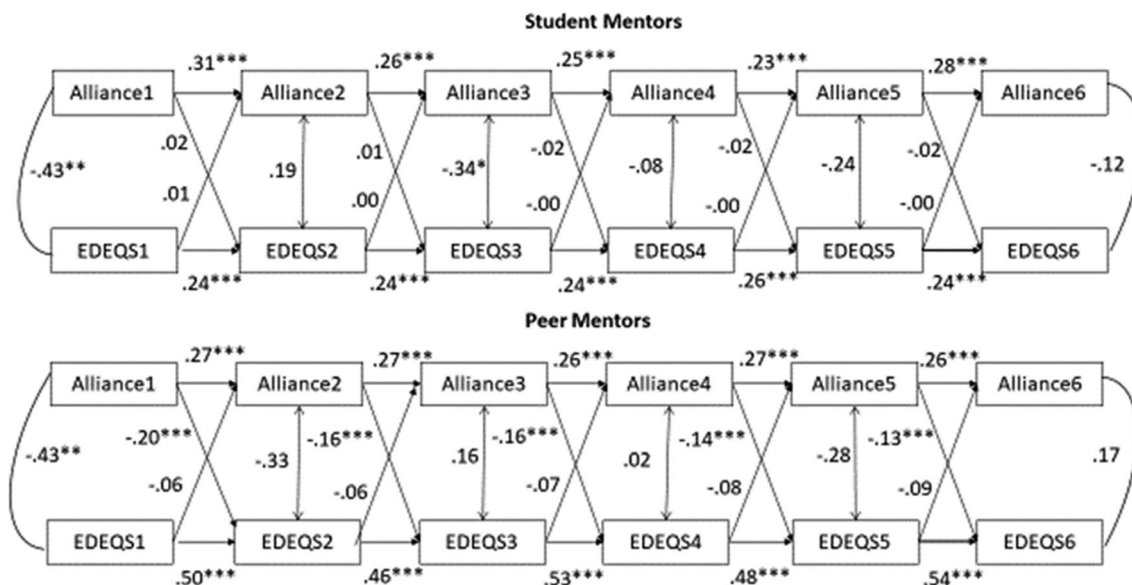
Student Mentors

Alliance1 .31*** Alliance2 .26*** Alliance3 .25*** Alliance4 .23*** Alliance5 .28*** Alliance6

-.43** .02 .01 .19 .01 .00 -.34* -.02 -.00 -.08 -.02 -.00 -.24 -.02 -.00 -.12

EDEQS1 .24*** EDEQS2 .24*** EDEQS3 .24*** EDEQS4 .26*** EDEQS5 .24*** EDEQS6

Peer Mentors

Alliance1 .27*** Alliance2 .27*** Alliance3 .26*** Alliance4 .27*** Alliance5 .26*** Alliance6

-.43** -.20*** -.06 -.33 -.16*** -.06 .16 -.16*** -.07 .02 -.14*** -.08 -.28 -.13*** -.09 .17

EDEQS1 .50*** EDEQS2 .46*** EDEQS3 .53*** EDEQS4 .48*** EDEQS5 .54*** EDEQS6